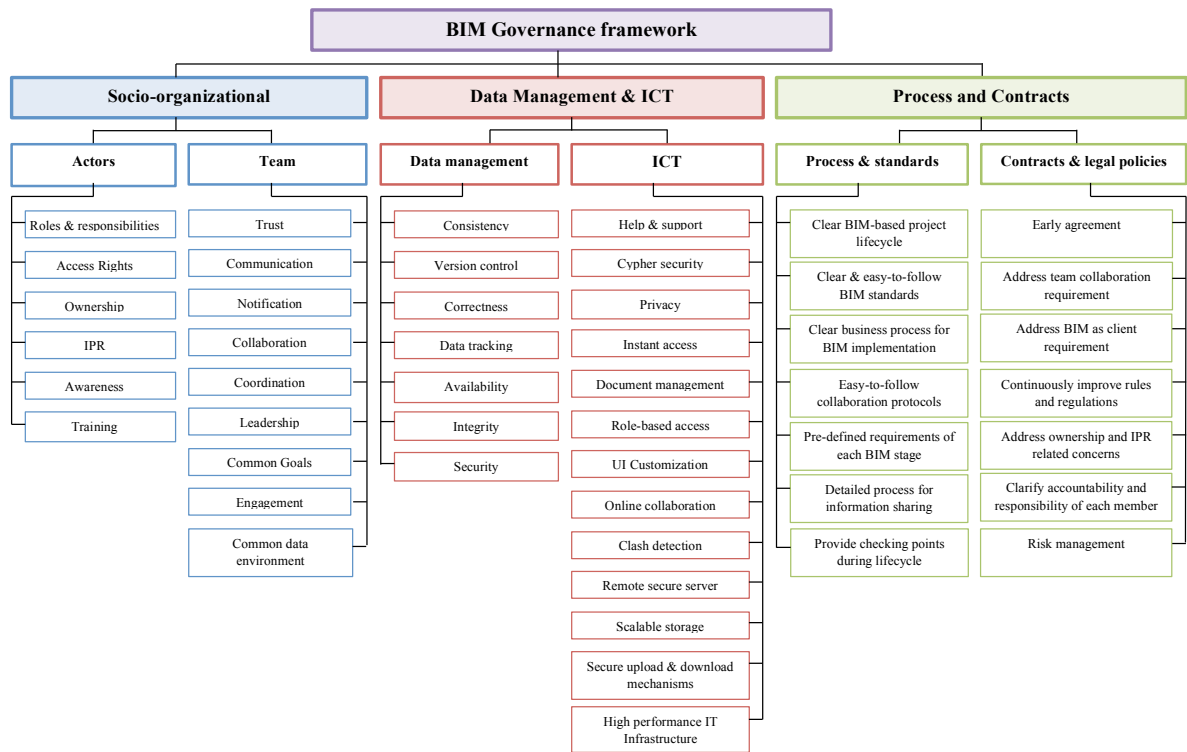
BIM Governance framework

Socio-organizational

Actors

Roles & responsibilities

Access Rights

Ownership

IPR

Awareness

Training

Team

Trust

Communication

Notification

Collaboration

Coordination

Leadership

Common Goals

Engagement

Common data environment

Data Management & ICT

Data management

Consistency

Version control

Correctness

Data tracking

Availability

Integrity

Security

ICT

Help & support

Cypher security

Privacy

Instant access

Document management

Role-based access

UI Customization

Online collaboration

Clash detection

Remote secure server

Scalable storage

Secure upload & download mechanisms

High performance IT Infrastructure

Process and Contracts

Process & standards

Clear BIM-based project lifecycle

Clear & easy-to-follow BIM standards

Clear business process for BIM implementation

Easy-to-follow collaboration protocols

Pre-defined requirements of each BIM stage

Detailed process for information sharing

Provide checking points during lifecycle

Contracts & legal policies

Early agreement

Address team collaboration requirement

Address BIM as client requirement

Continuously improve rules and regulations

Address ownership and IPR related concerns

Clarify accountability and responsibility of each member

Risk management